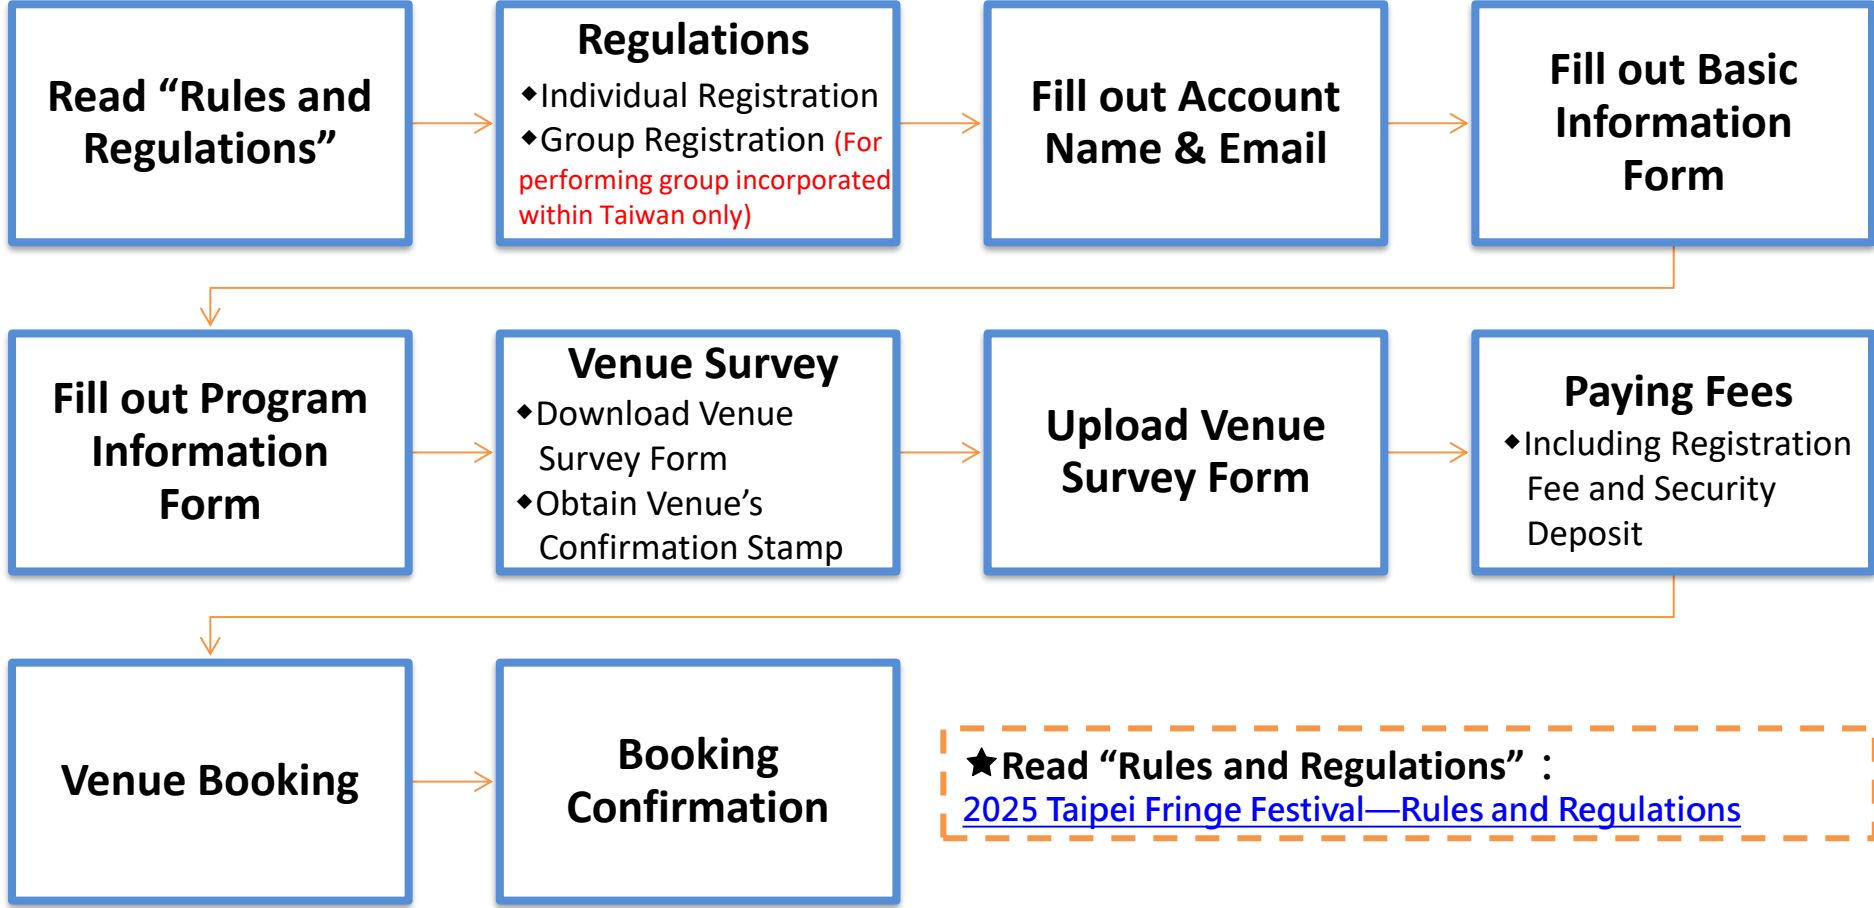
Read “Rules and Regulations”

Regulations
◆Individual Registration
◆Group Registration (For performing group incorporated within Taiwan only)

Fill out Account Name & Email

Fill out Basic Information Form

Fill out Program Information Form

Venue Survey
◆Download Venue Survey Form
◆Obtain Venue’s Confirmation Stamp

Upload Venue Survey Form

Paying Fees
◆Including Registration Fee and Security Deposit

Venue Booking

Booking Confirmation

★Read “Rules and Regulations”：
2025 Taipei Fringe Festival—Rules and Regulations